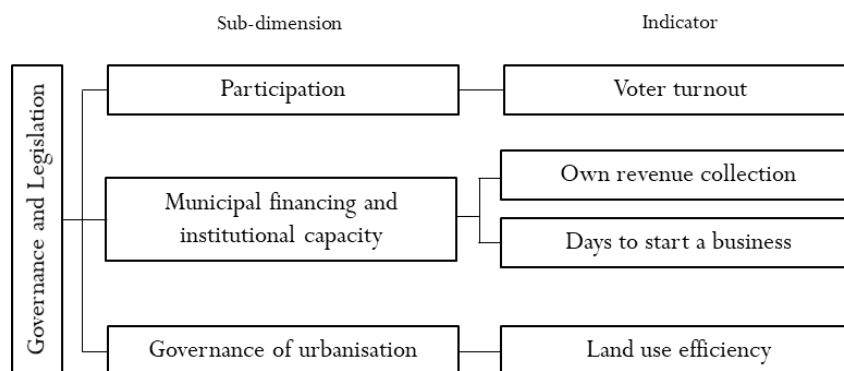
Sub-dimension

Indicator

Governance and Legislation

Participation

Voter turnout

Municipal financing and institutional capacity

Own revenue collection

Days to start a business

Governance of urbanisation

Land use efficiency